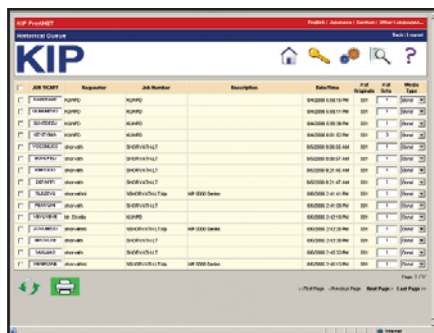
KIP PrintNET

English | Japanese | German | Other Languages...

Historical Queue

Back | Logout

KIP

| | JOB TICKET | Requester | Job Number | Description | Date/Time | # of Originals | # of Sets | Media Type |
|---|---|---|---|---|---|---|---|---|
| | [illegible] | KIPPD | KIPPD | | 6/6/2008 6:08:18 PM | 001 | 1 | Bond |
| | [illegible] | KIPPD | KIPPD | | 6/6/2008 6:08:11 PM | 001 | 1 | Bond |
| | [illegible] | KIPPD | KIPPD | | 6/6/2008 6:08:06 PM | 001 | 1 | Bond |
| | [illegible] | KIPPD | KIPPD | | 6/6/2008 6:01:02 PM | 001 | 5 | Bond |
| | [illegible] | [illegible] | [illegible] | | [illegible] | 001 | 1 | Bond |
| | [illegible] | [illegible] | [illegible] | | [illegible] | 001 | 1 | Bond |
| | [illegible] | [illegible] | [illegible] | | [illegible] | 001 | 1 | Bond |
| | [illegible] | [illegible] | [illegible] | | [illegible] | 001 | 1 | Bond |
| | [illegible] | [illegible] | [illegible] | KIP 3000 Series | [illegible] | 001 | 1 | Bond |
| | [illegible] | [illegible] | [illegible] | | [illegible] | 001 | 1 | Bond |
| | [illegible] | Mr. Studio | KIPPD | | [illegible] | 001 | 1 | Bond |
| | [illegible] | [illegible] | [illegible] | KIP 3000 Series | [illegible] | 001 | 1 | Bond |
| | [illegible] | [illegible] | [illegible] | | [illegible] | 001 | 1 | Bond |
| | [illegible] | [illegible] | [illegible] | | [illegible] | 001 | 1 | Bond |
| | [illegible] | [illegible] | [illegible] | KIP 3000 Series | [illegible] | 001 | 1 | Bond |

Page 1 of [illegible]

<< First Page < Previous Page Next Page > Last Page >>

Internet